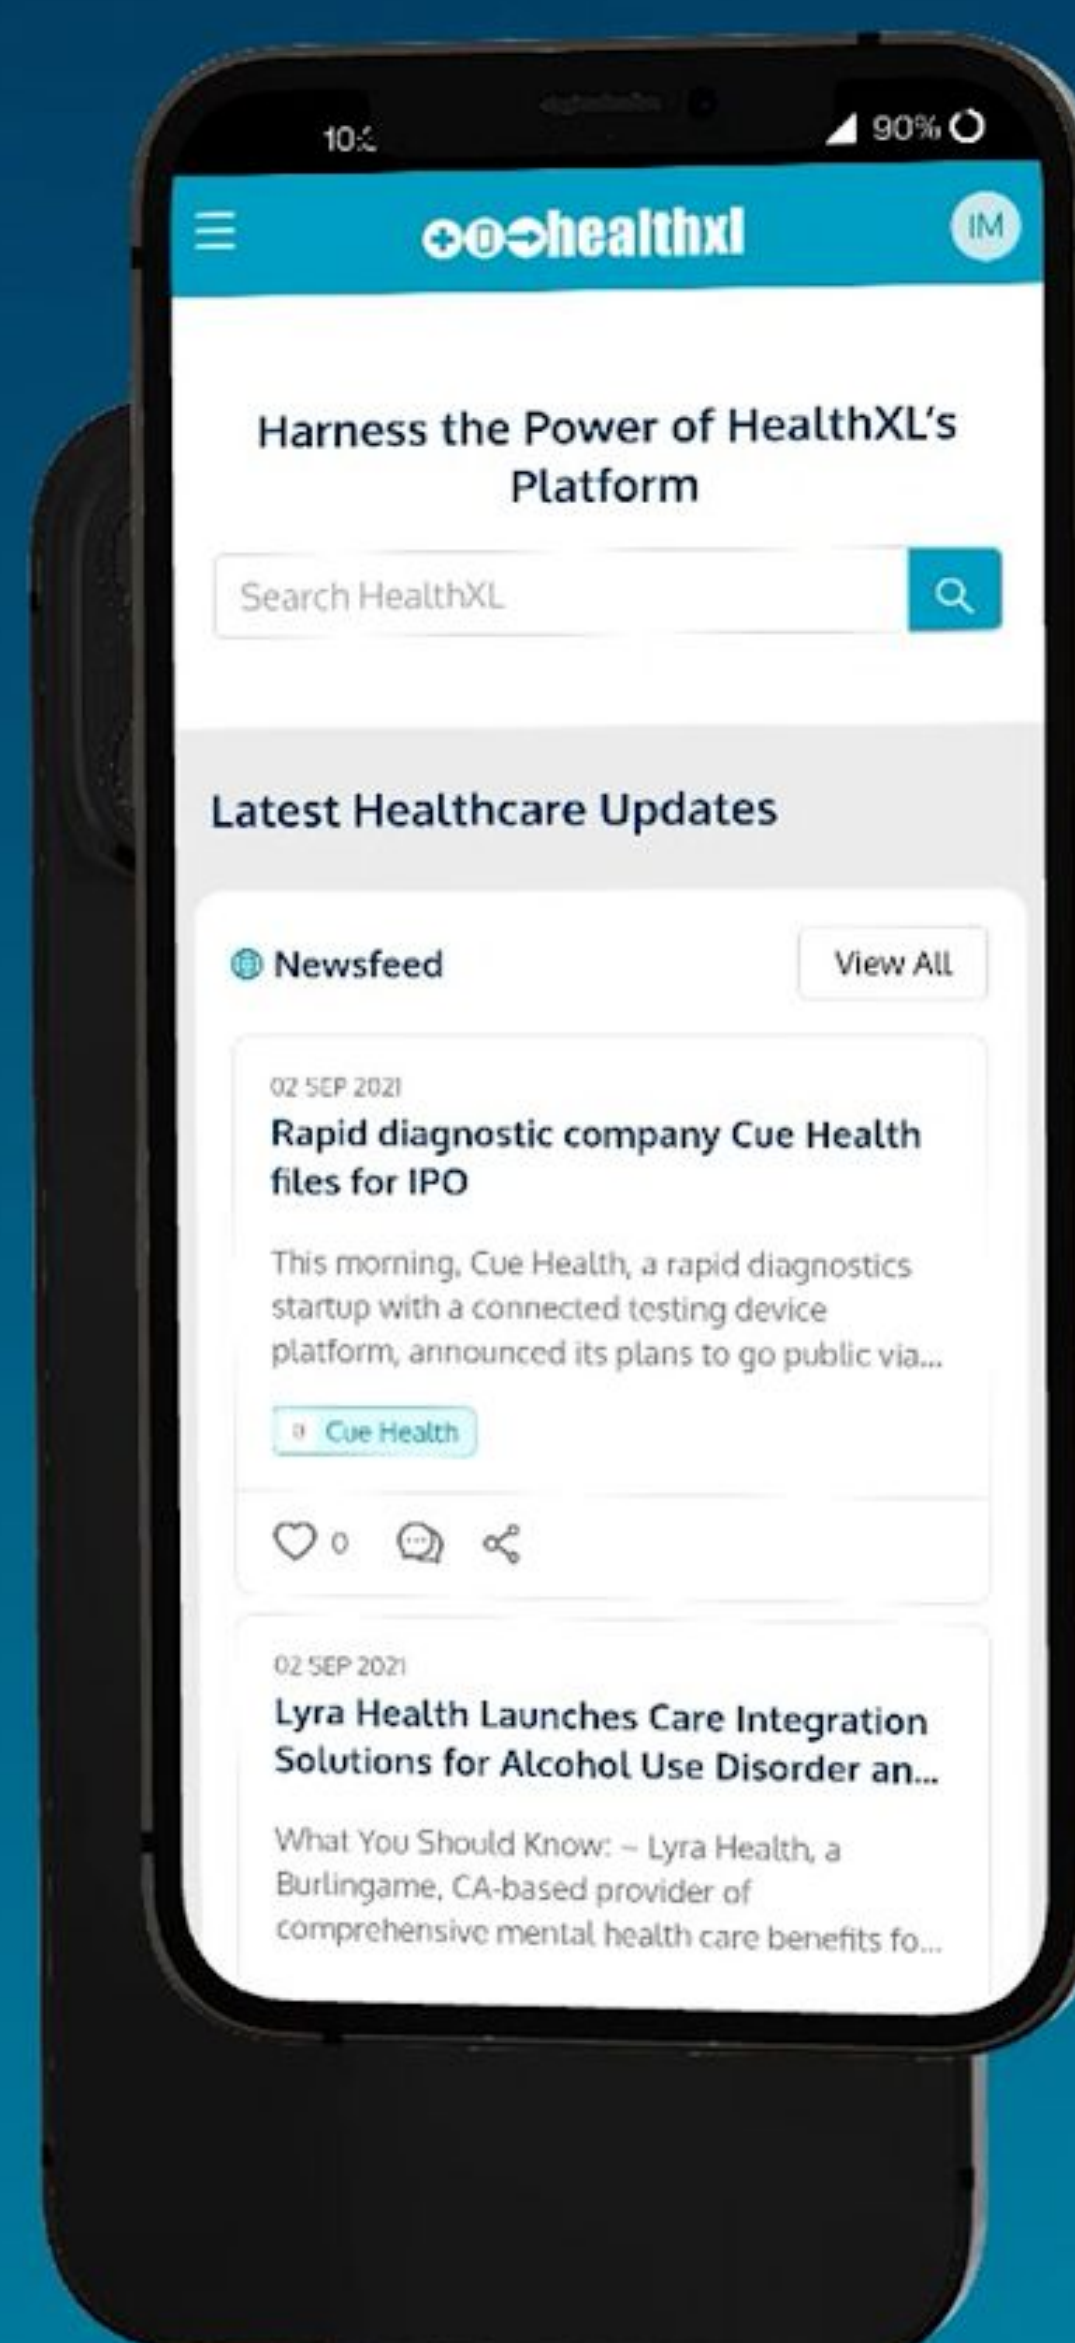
10:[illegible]

90%

healthxl

IM

Harness the Power of HealthXL's Platform

Search HealthXL

Latest Healthcare Updates

Newsfeed

View All

02 SEP 2021

Rapid diagnostic company Cue Health files for IPO

This morning, Cue Health, a rapid diagnostics startup with a connected testing device platform, announced its plans to go public via...

Cue Health

0

02 SEP 2021

Lyra Health Launches Care Integration Solutions for Alcohol Use Disorder an...

What You Should Know: – Lyra Health, a Burlingame, CA-based provider of comprehensive mental health care benefits fo...